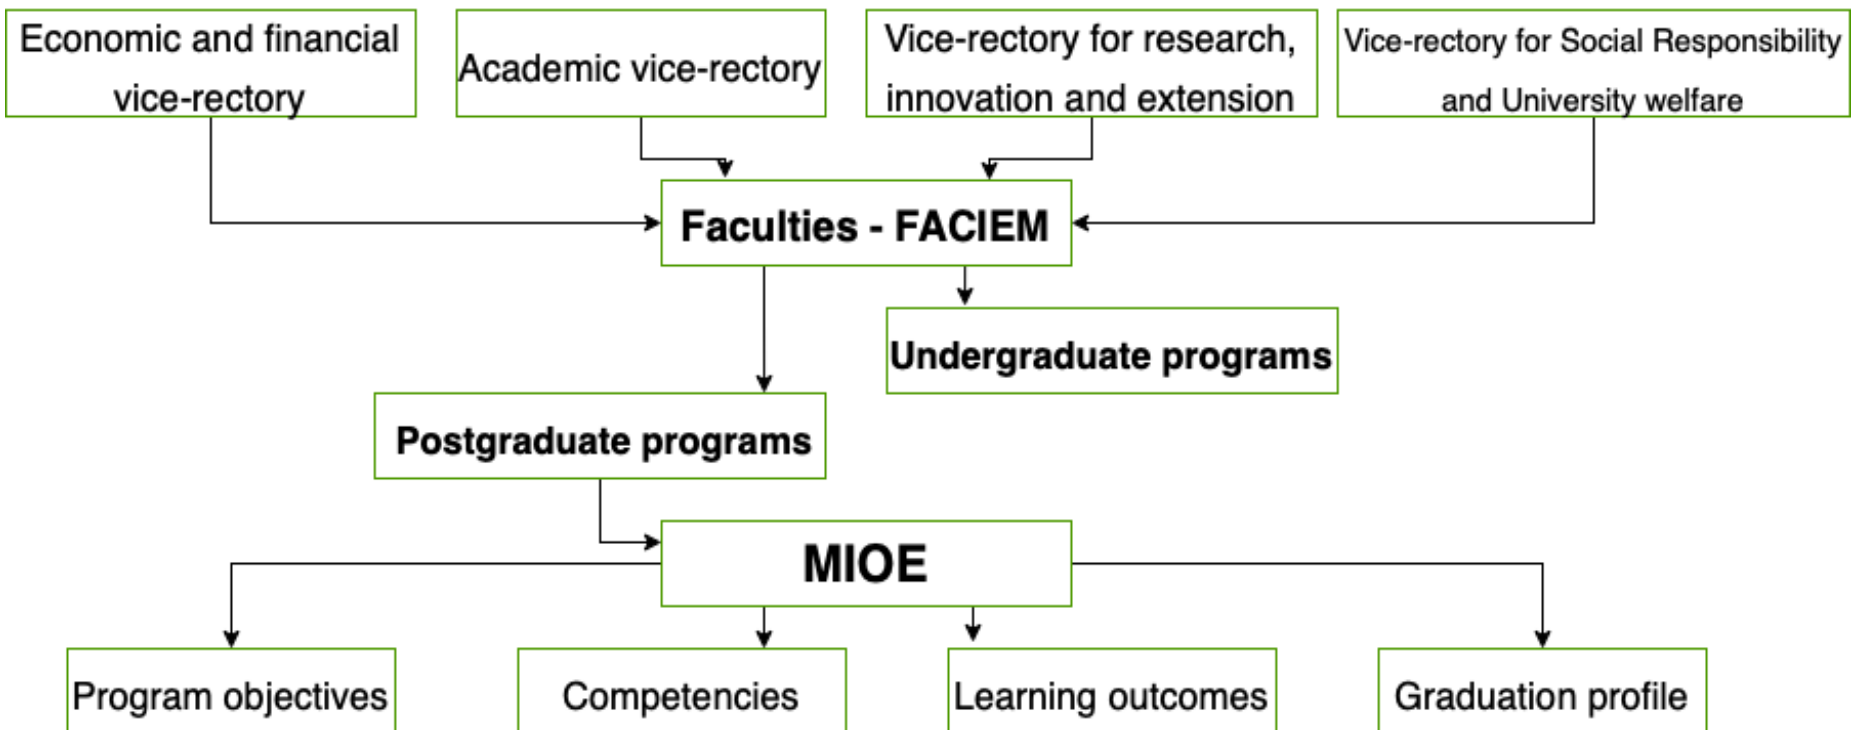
Economic and financial vice-rectory

Academic vice-rectory

Vice-rectory for research, innovation and extension

Vice-rectory for Social Responsibility and University welfare

Faculties - FACIEM

Undergraduate programs

Postgraduate programs

MIOE

Program objectives

Competencies

Learning outcomes

Graduation profile